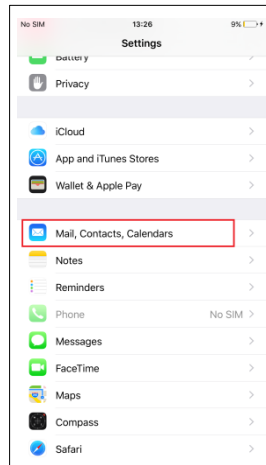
No SIM 13:26 9%

Settings

Battery >

Privacy >

iCloud >

App and iTunes Stores >

Wallet & Apple Pay >

Mail, Contacts, Calendars >

Notes >

Reminders >

Phone No SIM >

Messages >

FaceTime >

Maps >

Compass >

Safari >